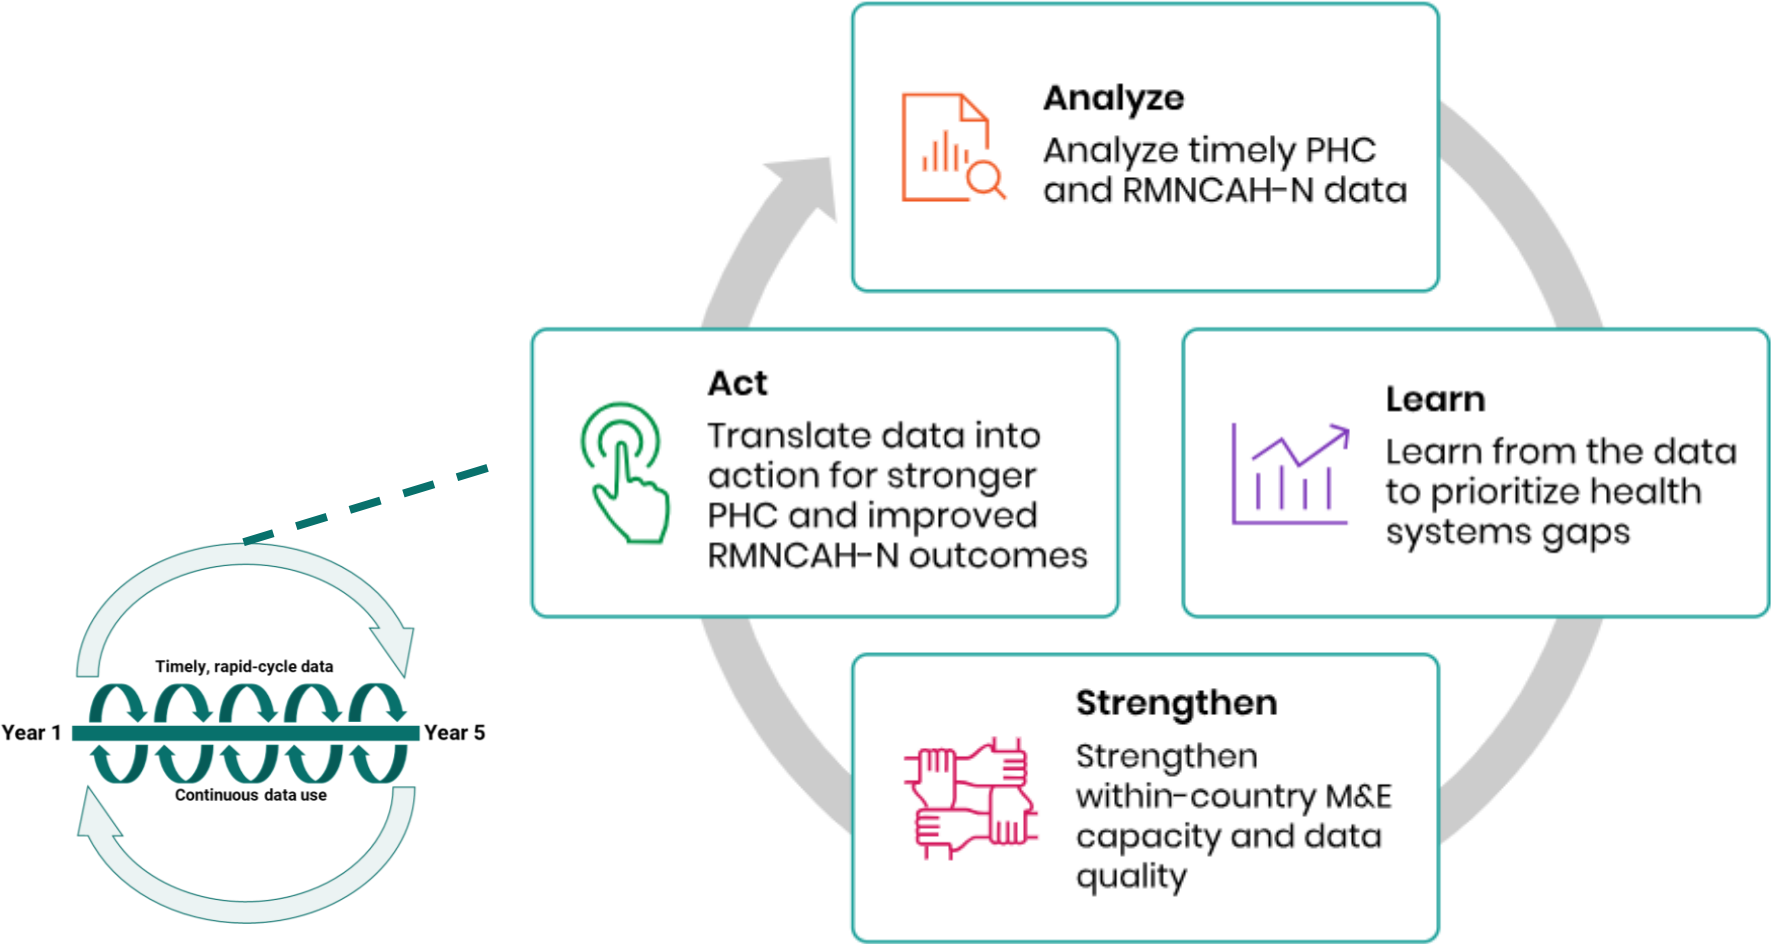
Analyze
Analyze timely PHC and RMNCAH-N data

Act
Translate data into action for stronger PHC and improved RMNCAH-N outcomes

Learn
Learn from the data to prioritize health systems gaps

Strengthen
Strengthen within-country M&E capacity and data quality

Timely, rapid-cycle data
Year 1
Year 5
Continuous data use